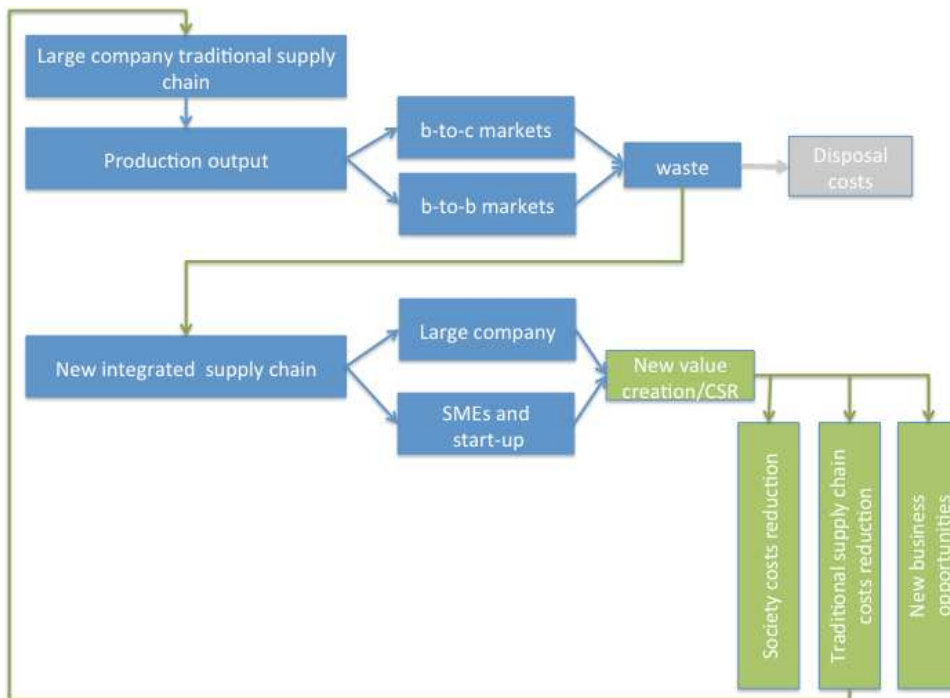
Large company traditional supply chain

Production output

b-to-c markets

b-to-b markets

waste

Disposal costs

New integrated supply chain

Large company

SMEs and start-up

New value creation/CSR

Society costs reduction

Traditional supply chain costs reduction

New business opportunities